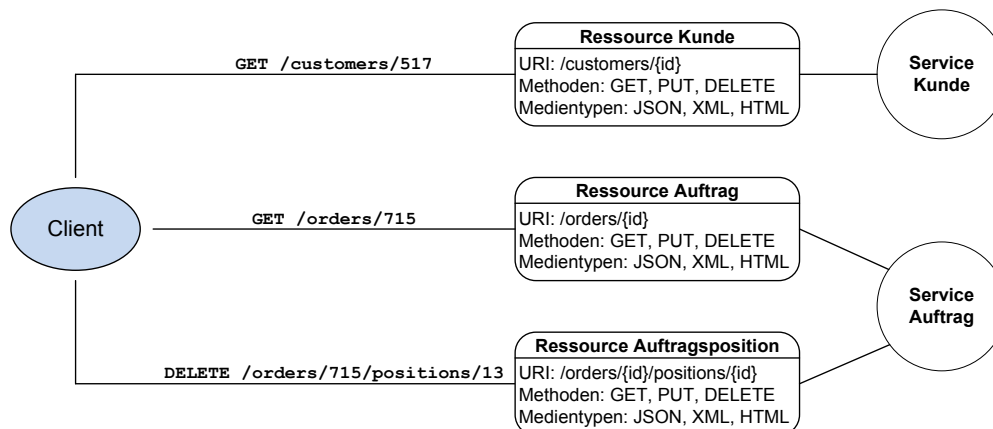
GET /customers/517

Ressource Kunde
URI: /customers/{id}
Methoden: GET, PUT, DELETE
Medientypen: JSON, XML, HTML

Service Kunde

Client

GET /orders/715

Ressource Auftrag
URI: /orders/{id}
Methoden: GET, PUT, DELETE
Medientypen: JSON, XML, HTML

Service Auftrag

DELETE /orders/715/positions/13

Ressource Auftragsposition
URI: /orders/{id}/positions/{id}
Methoden: GET, PUT, DELETE
Medientypen: JSON, XML, HTML